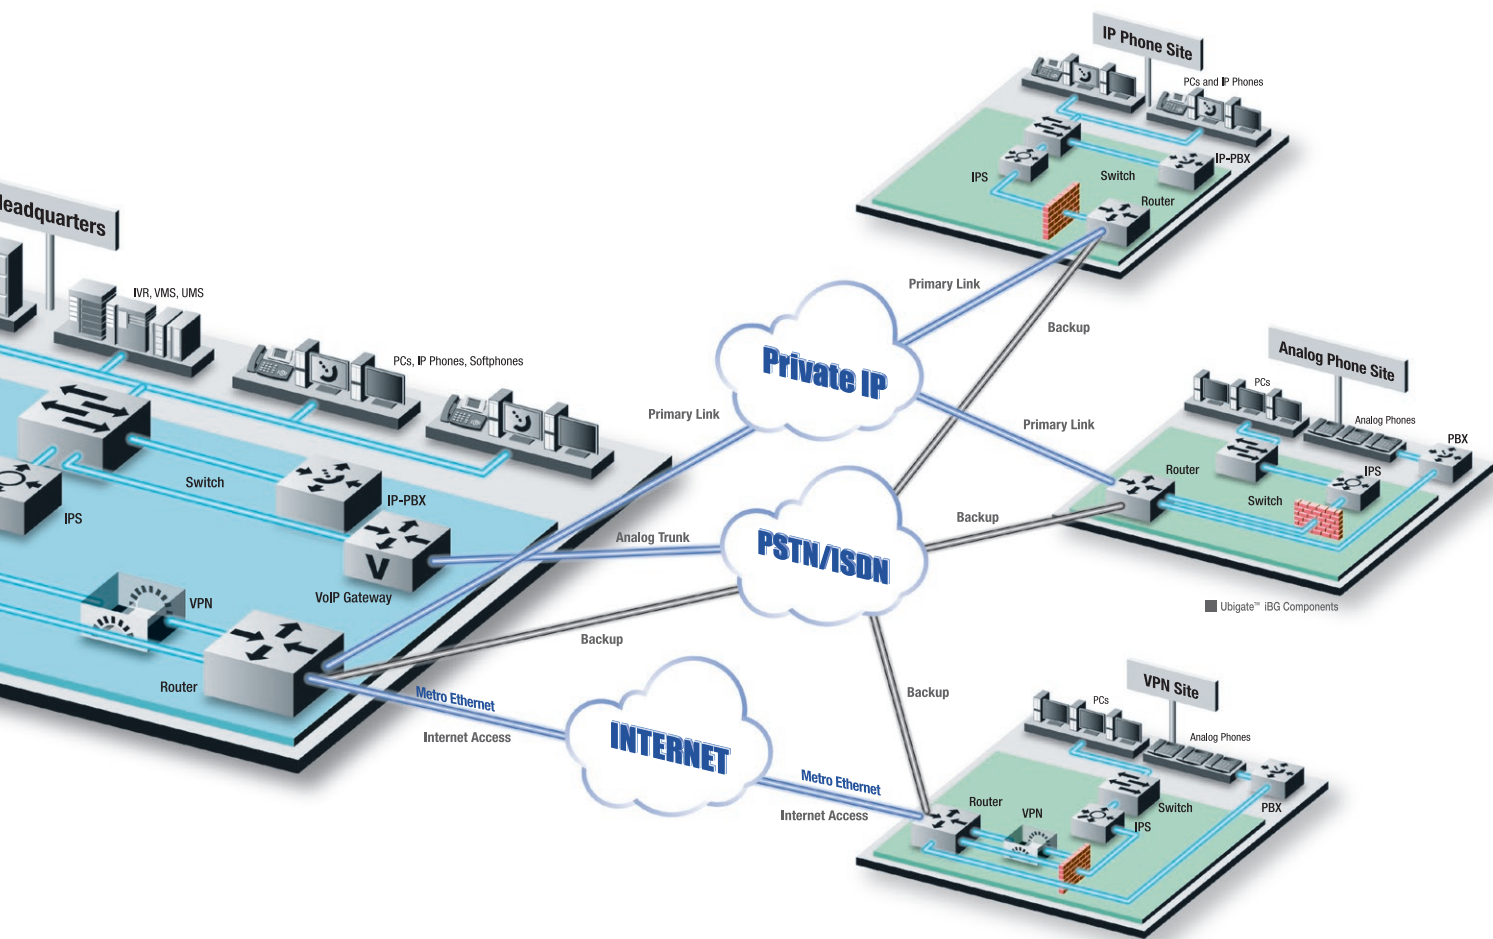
leadquarters

IVR, VMS, UMS

PCs, IP Phones, Softphones

Switch

IP-PBX

IPS

VPN

VoIP Gateway

Router

IP Phone Site

PCs and IP Phones

IPS

Switch

IP-PBX

Router

Primary Link

Backup

Private IP

Primary Link

Primary Link

Analog Phone Site

PCs

Analog Phones

PBX

Router

IPS

Switch

Analog Trunk

PSTN/ISDN

Backup

Backup

Ubigate™ iBG Components

Metro Ethernet

Internet Access

INTERNET

Backup

VPN Site

PCs

Analog Phones

Metro Ethernet

Internet Access

Router

VPN

Switch

IPS

PBX